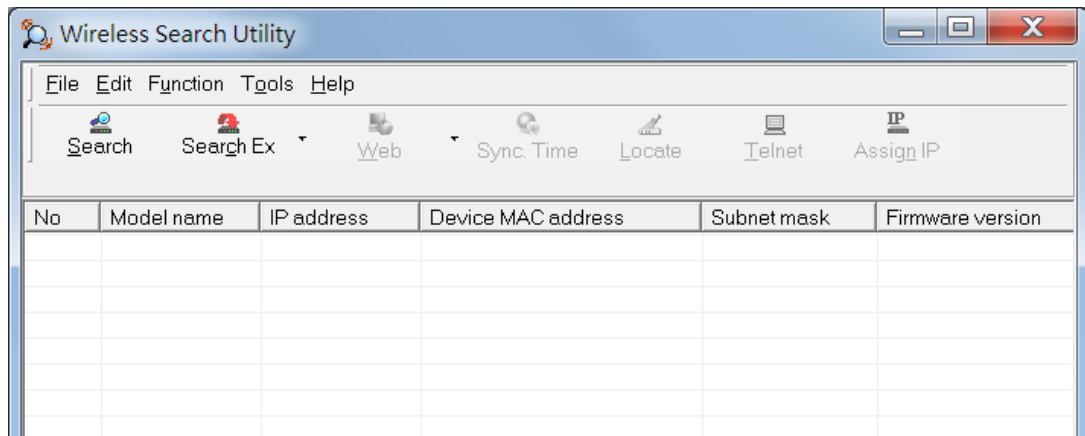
Wireless Search Utility

File Edit Function Tools Help

Search Search Ex Web Sync. Time Locate Telnet IP Assign IP

| No | Model name | IP address | Device MAC address | Subnet mask | Firmware version |
|---|---|---|---|---|---|